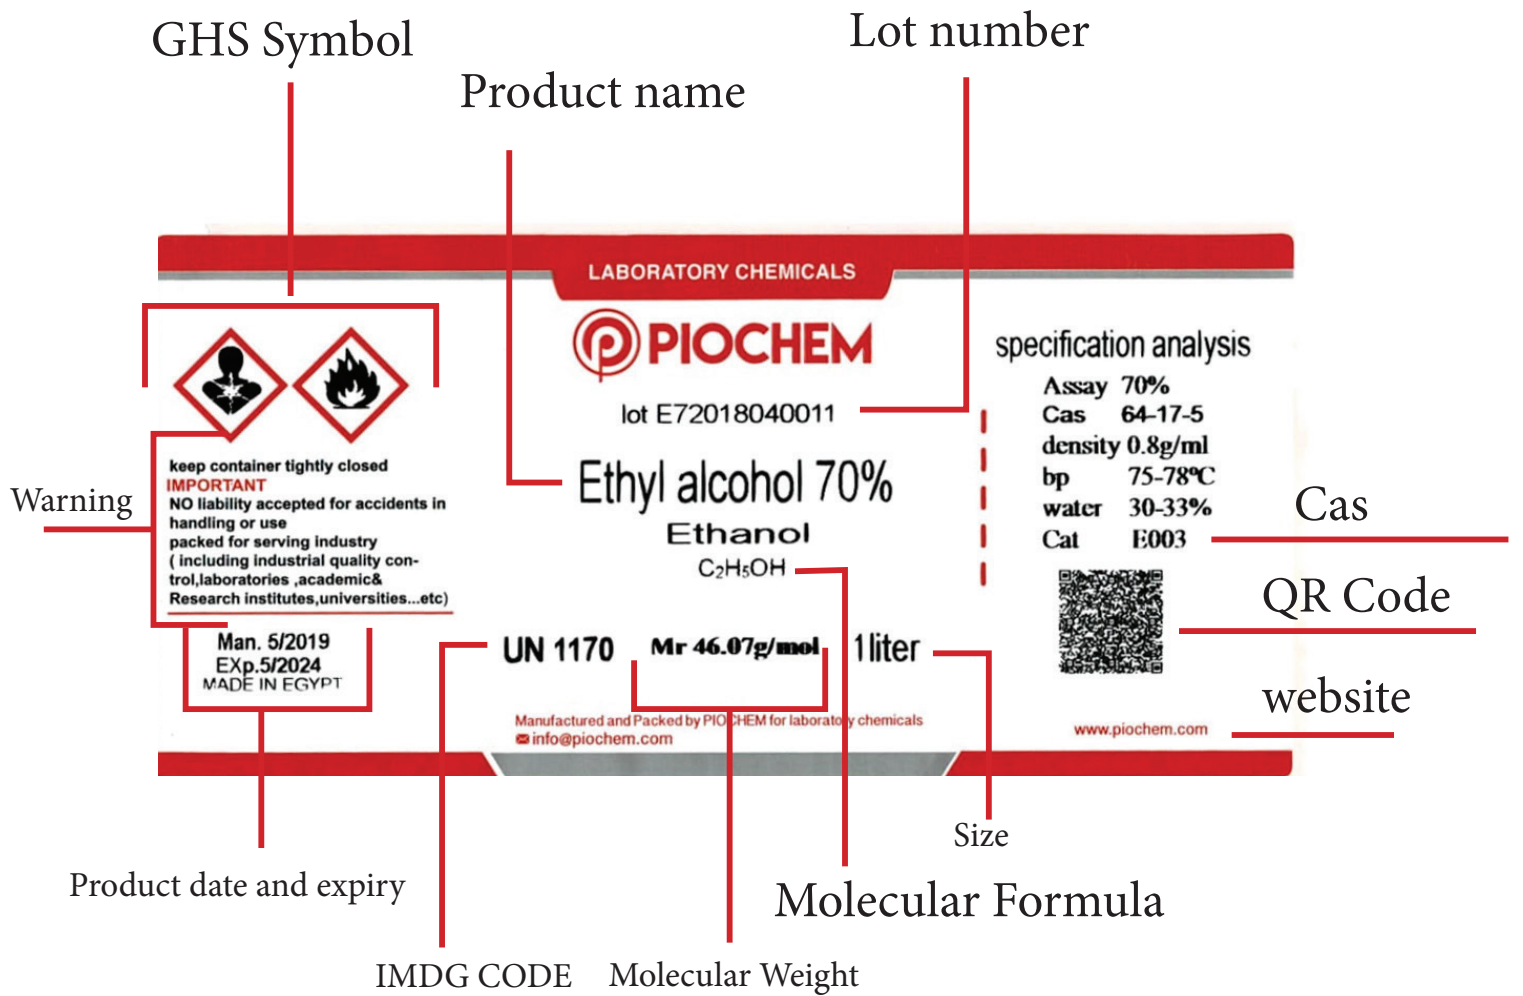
GHS Symbol

Lot number

Product name

LABORATORY CHEMICALS

PIOCHEM

lot E72018040011

Ethyl alcohol 70%

Ethanol

$C_2H_5OH$

specification analysis

Assay 70%
Cas 64-17-5
density 0.8g/ml
bp 75-78°C
water 30-33%
Cat E003

Cas

QR Code

website

Warning

keep container tightly closed
IMPORTANT
NO liability accepted for accidents in handling or use
packed for serving industry
( including industrial quality control,laboratories ,academic& Research institutes,universities...etc)

Man. 5/2019
EXp.5/2024
MADE IN EGYPT

UN 1170 Mr 46.07g/mol 1 liter

Manufactured and Packed by PIOCHEM for laboratory chemicals
info@piochem.com

www.piochem.com

Size

Product date and expiry

Molecular Formula

IMDG CODE Molecular Weight